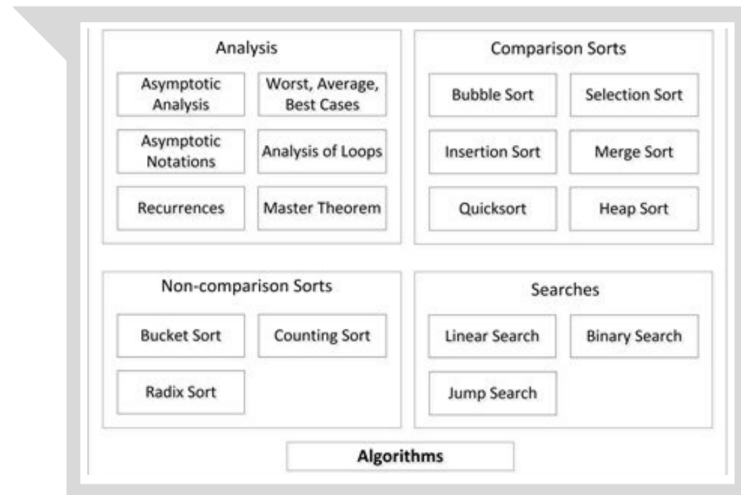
Analysis

Asymptotic Analysis

Worst, Average, Best Cases

Asymptotic Notations

Analysis of Loops

Recurrences

Master Theorem

Comparison Sorts

Bubble Sort

Selection Sort

Insertion Sort

Merge Sort

Quicksort

Heap Sort

Non-comparison Sorts

Bucket Sort

Counting Sort

Radix Sort

Searches

Linear Search

Binary Search

Jump Search

Algorithms